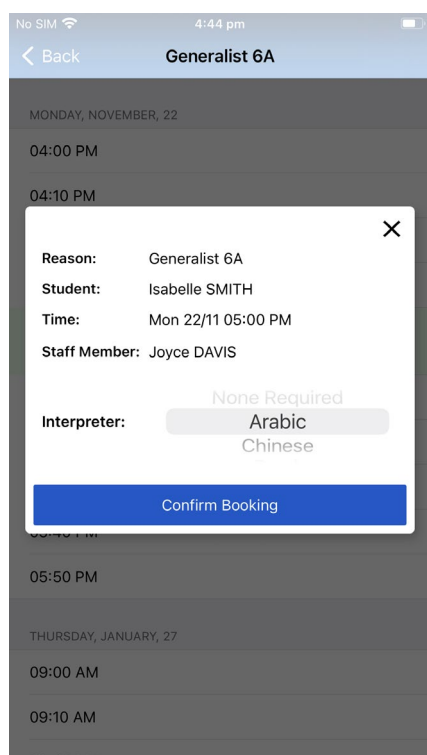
No SIM 4:44 pm

Back Generalist 6A

MONDAY, NOVEMBER, 22

04:00 PM

04:10 PM

×

Reason: Generalist 6A

Student: Isabelle SMITH

Time: Mon 22/11 05:00 PM

Staff Member: Joyce DAVIS

None Required

Interpreter: Arabic

Chinese

Confirm Booking

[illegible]

05:50 PM

THURSDAY, JANUARY, 27

09:00 AM

09:10 AM